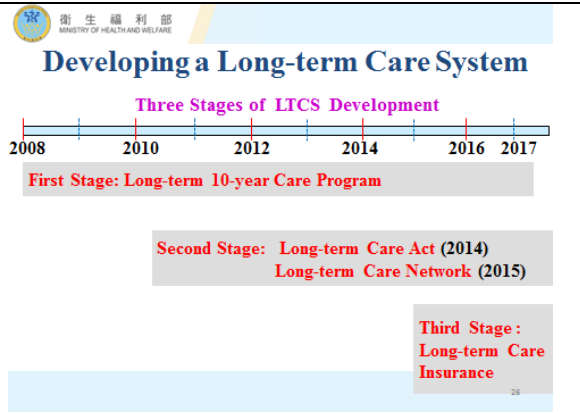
衛生福利部
MINISTRY OF HEALTH AND WELFARE

Developing a Long-term Care System

Three Stages of LTCS Development

2008 2010 2012 2014 2016 2017

First Stage: Long-term 10-year Care Program

Second Stage: Long-term Care Act (2014)
Long-term Care Network (2015)

Third Stage : Long-term Care Insurance

26